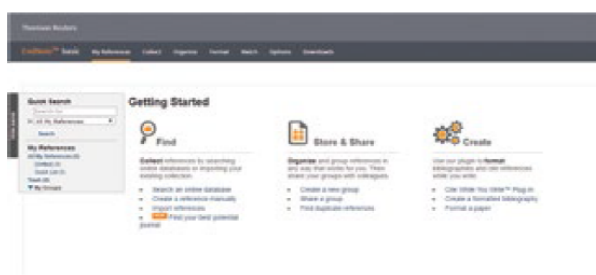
Thomson Reuters

EndNote™ basic   My References   Collect   Organize   Format   Match   Options   Downloads

Quick Search
Search for
in All My References
Search

My References
All My References (0)
[Unfiled] (0)
Quick List (0)
Trash (0)
▼ My Groups

Getting Started

Find

Collect references by searching online databases or importing your existing collection.

• Search an online database
• Create a reference manually
• Import references
• NEW Find your best potential journal

Store & Share

Organize and group references in any way that works for you. Then share your groups with colleagues.

• Create a new group
• Share a group
• Find duplicate references

Create

Use our plugin to format bibliographies and cite references while you write.

• Cite While You Write™ Plug-in
• Create a formatted bibliography
• Format a paper